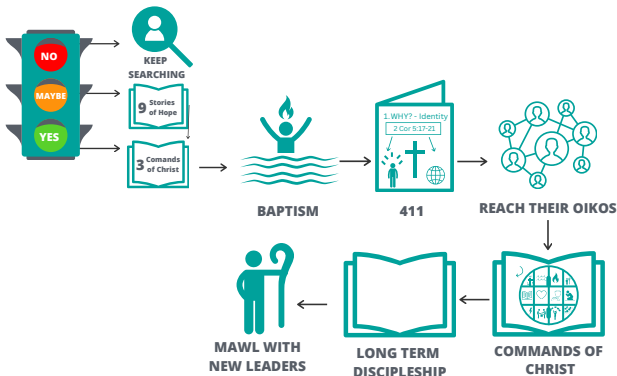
NO
MAYBE
YES

KEEP SEARCHING

9 Stories of Hope

3 Comands of Christ

BAPTISM

1. WHY? - Identity
2 Cor 5:17-21

411

REACH THEIR OIKOS

COMMANDS OF CHRIST

LONG TERM DISCIPLESHIP

MAWL WITH NEW LEADERS